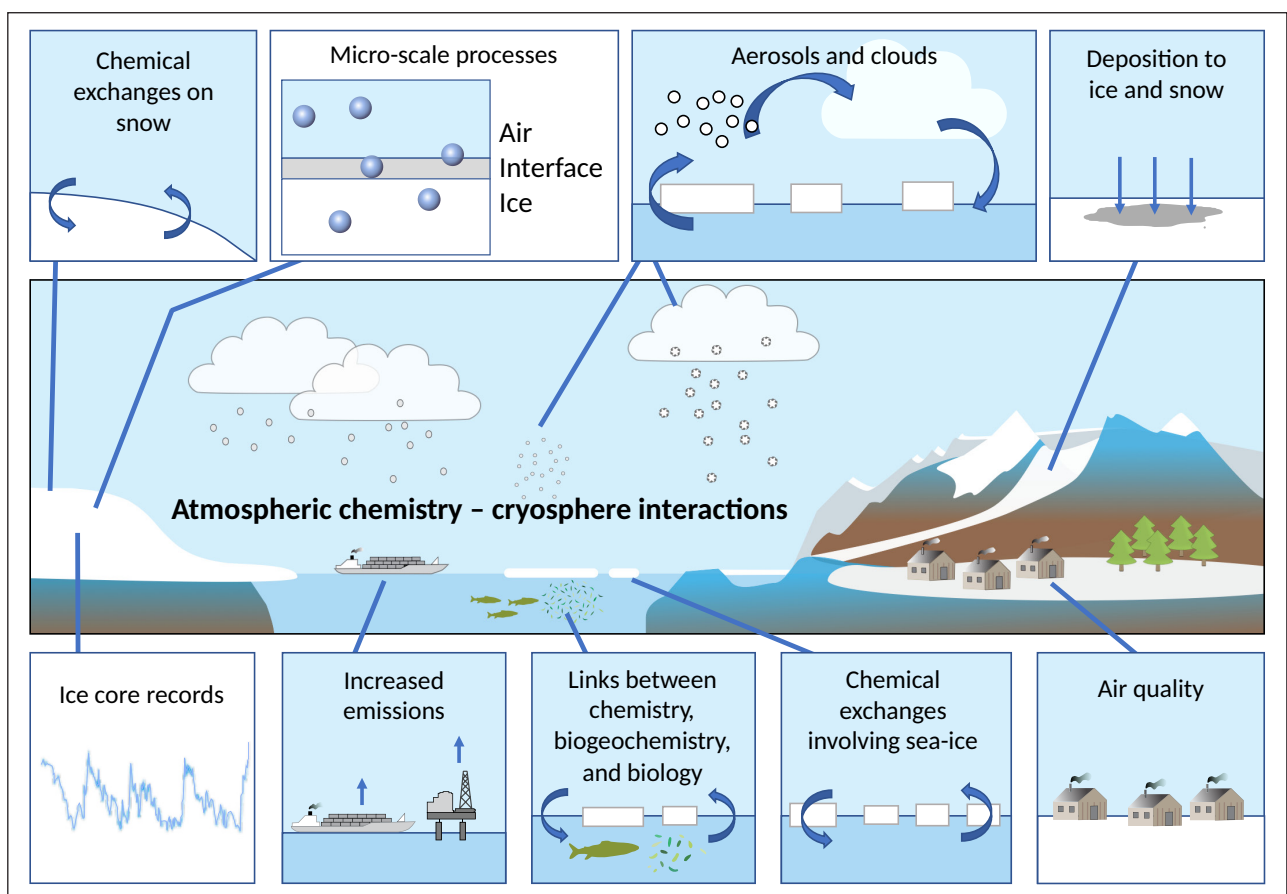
Chemical exchanges on snow

Micro-scale processes

Air
Interface
Ice

Aerosols and clouds

Deposition to ice and snow

Atmospheric chemistry – cryosphere interactions

Ice core records

Increased emissions

Links between chemistry, biogeochemistry, and biology

Chemical exchanges involving sea-ice

Air quality